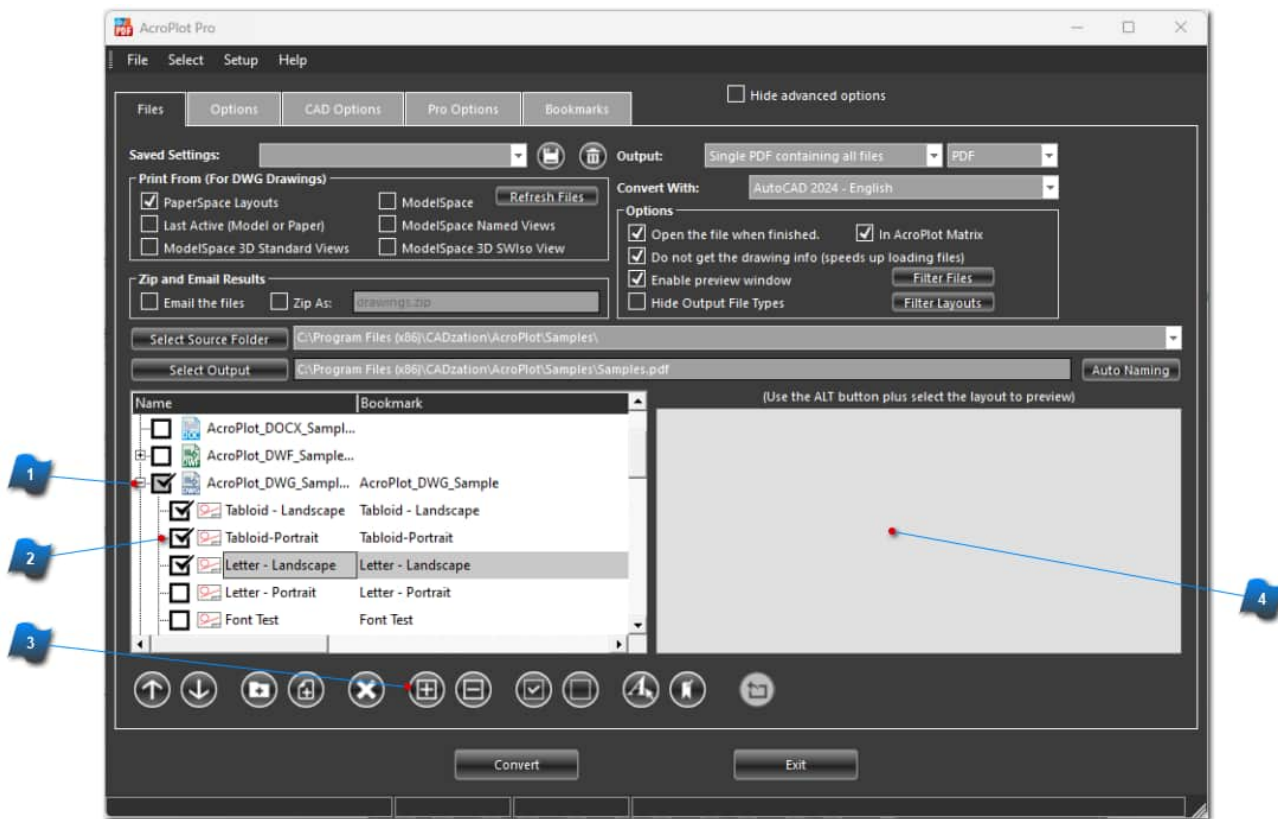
AcroPlot Pro

File Select Setup Help

Files Options CAD Options Pro Options Bookmarks

Hide advanced options

Saved Settings:

Output: Single PDF containing all files PDF

Print From (For DWG Drawings)

PaperSpace Layouts ModelSpace Refresh Files

Last Active (Model or Paper) ModelSpace Named Views

ModelSpace 3D Standard Views ModelSpace 3D SWIso View

Convert With: AutoCAD 2024 - English

Options

Open the file when finished. In AcroPlot Matrix

Do not get the drawing info (speeds up loading files)

Enable preview window Filter Files

Hide Output File Types Filter Layouts

Zip and Email Results

Email the files Zip As: drawings.zip

Select Source Folder C:\Program Files (x86)\CADzation\AcroPlot\Samples\

Select Output C:\Program Files (x86)\CADzation\AcroPlot\Samples\Samples.pdf Auto Naming

| Name | Bookmark |
|---|---|
| AcroPlot_DOCX_Sampl... | |
| AcroPlot_DWF_Sample... | |
| AcroPlot_DWG_Sampl... | AcroPlot_DWG_Sample |
| Tabloid - Landscape | Tabloid - Landscape |
| Tabloid-Portrait | Tabloid-Portrait |
| Letter - Landscape | Letter - Landscape |
| Letter - Portrait | Letter - Portrait |
| Font Test | Font Test |

(Use the ALT button plus select the layout to preview)

1

2

3

4

Convert Exit